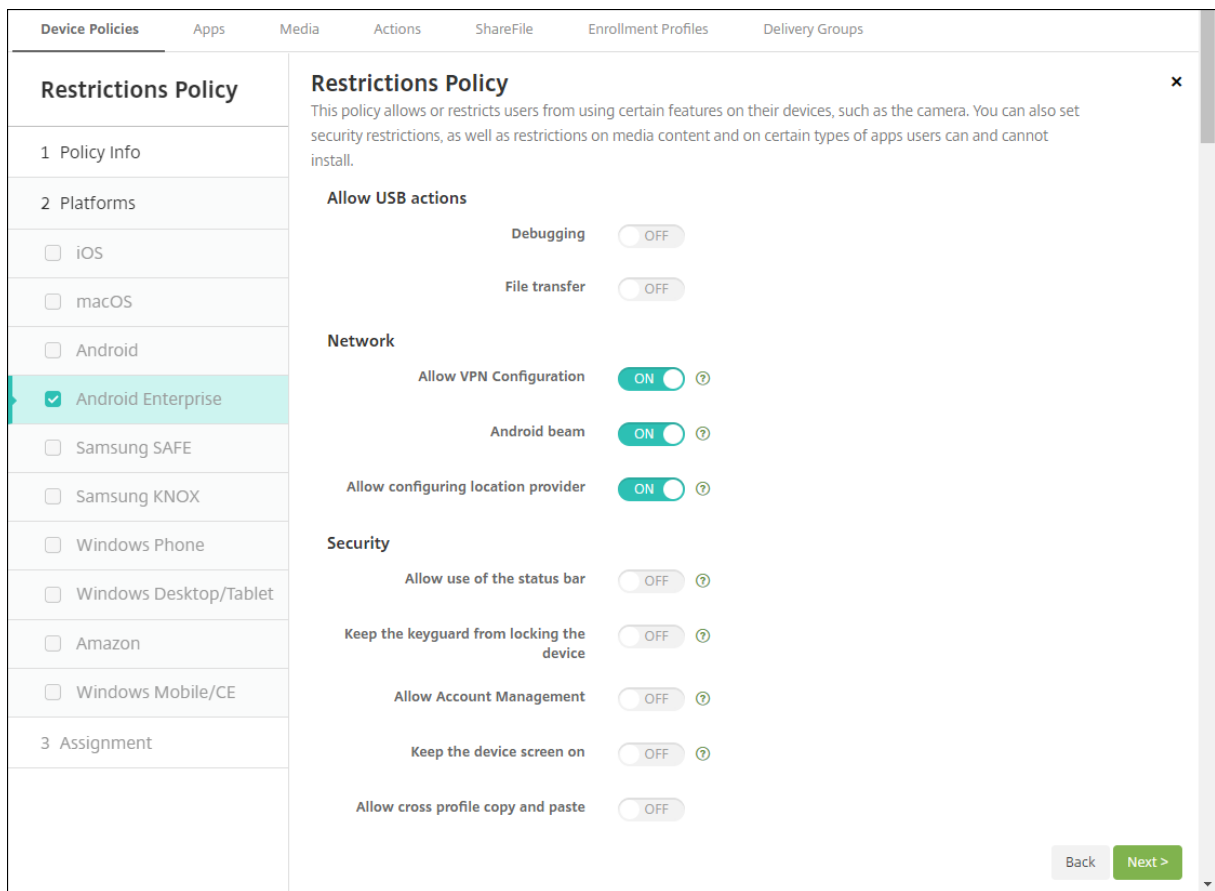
Device Policies Apps Media Actions ShareFile Enrollment Profiles Delivery Groups

Restrictions Policy

1 Policy Info

2 Platforms

iOS

macOS

Android

Android Enterprise

Samsung SAFE

Samsung KNOX

Windows Phone

Windows Desktop/Tablet

Amazon

Windows Mobile/CE

3 Assignment

Restrictions Policy

×

This policy allows or restricts users from using certain features on their devices, such as the camera. You can also set security restrictions, as well as restrictions on media content and on certain types of apps users can and cannot install.

Allow USB actions

Debugging OFF

File transfer OFF

Network

Allow VPN Configuration ON

Android beam ON

Allow configuring location provider ON

Security

Allow use of the status bar OFF

Keep the keyguard from locking the device OFF

Allow Account Management OFF

Keep the device screen on OFF

Allow cross profile copy and paste OFF

Back Next >